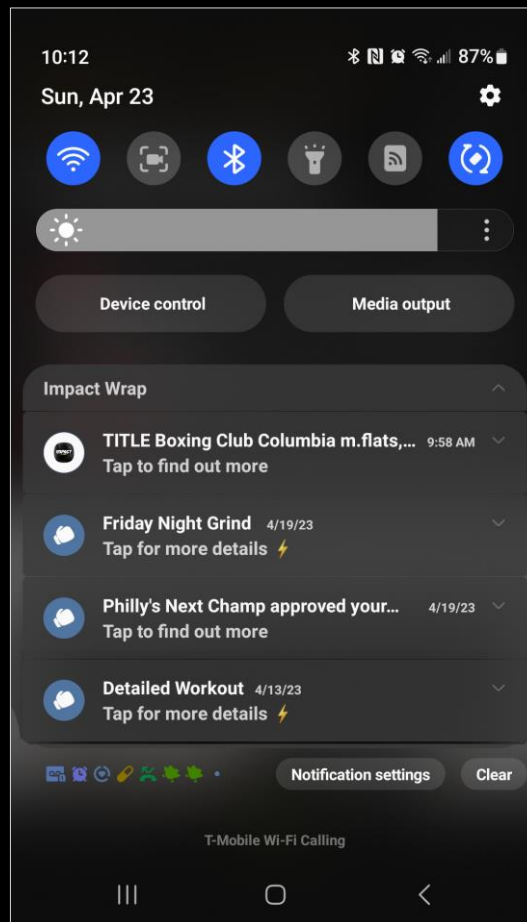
10:12
87%
Sun, Apr 23

Device control
Media output

Impact Wrap

TITLE Boxing Club Columbia m.flats,... 9:58 AM
Tap to find out more

Friday Night Grind 4/19/23
Tap for more details ⚡

Philly's Next Champ approved your... 4/19/23
Tap to find out more

Detailed Workout 4/13/23
Tap for more details ⚡

Notification settings
Clear

T-Mobile Wi-Fi Calling